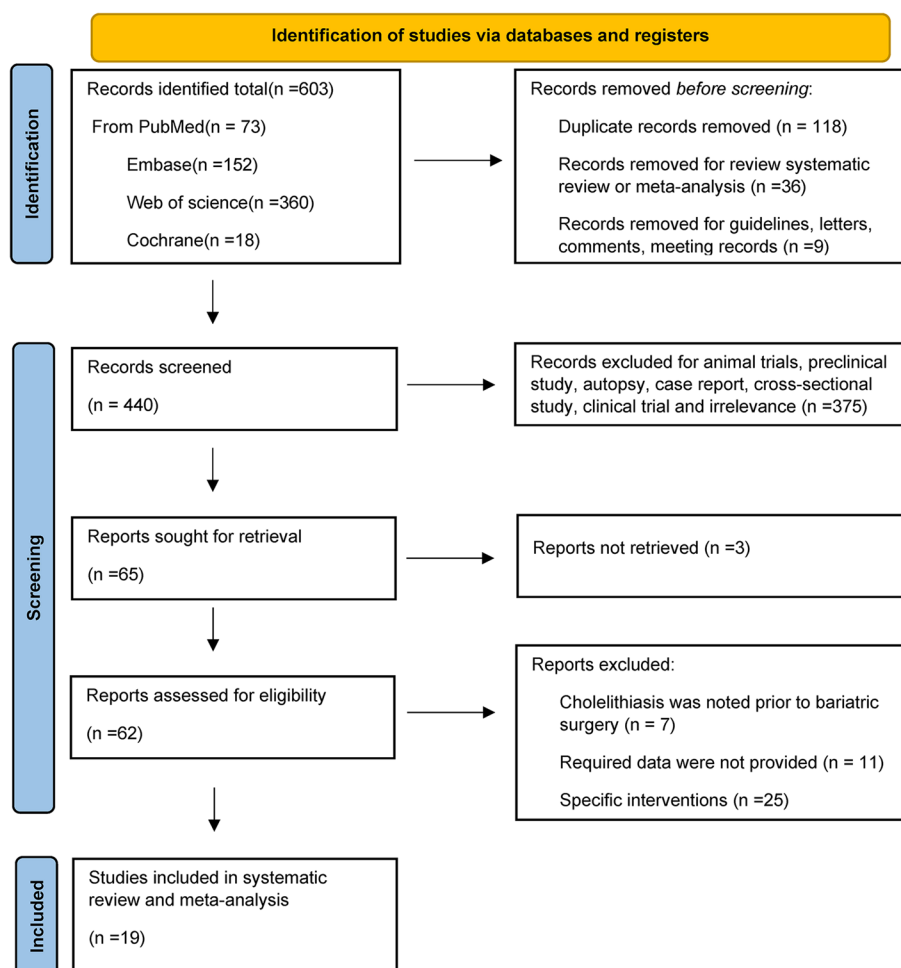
Identification of studies via databases and registers

Identification

Records identified total(n =603)

From PubMed(n = 73)

Embase(n =152)

Web of science(n =360)

Cochrane(n =18)

Records removed *before screening*:

Duplicate records removed (n = 118)

Records removed for review systematic review or meta-analysis (n =36)

Records removed for guidelines, letters, comments, meeting records (n =9)

Screening

Records screened

(n = 440)

Records excluded for animal trials, preclinical study, autopsy, case report, cross-sectional study, clinical trial and irrelevance (n =375)

Reports sought for retrieval

(n =65)

Reports not retrieved (n =3)

Reports assessed for eligibility

(n =62)

Reports excluded:

Cholelithiasis was noted prior to bariatric surgery (n = 7)

Required data were not provided (n = 11)

Specific interventions (n =25)

Included

Studies included in systematic review and meta-analysis

(n =19)